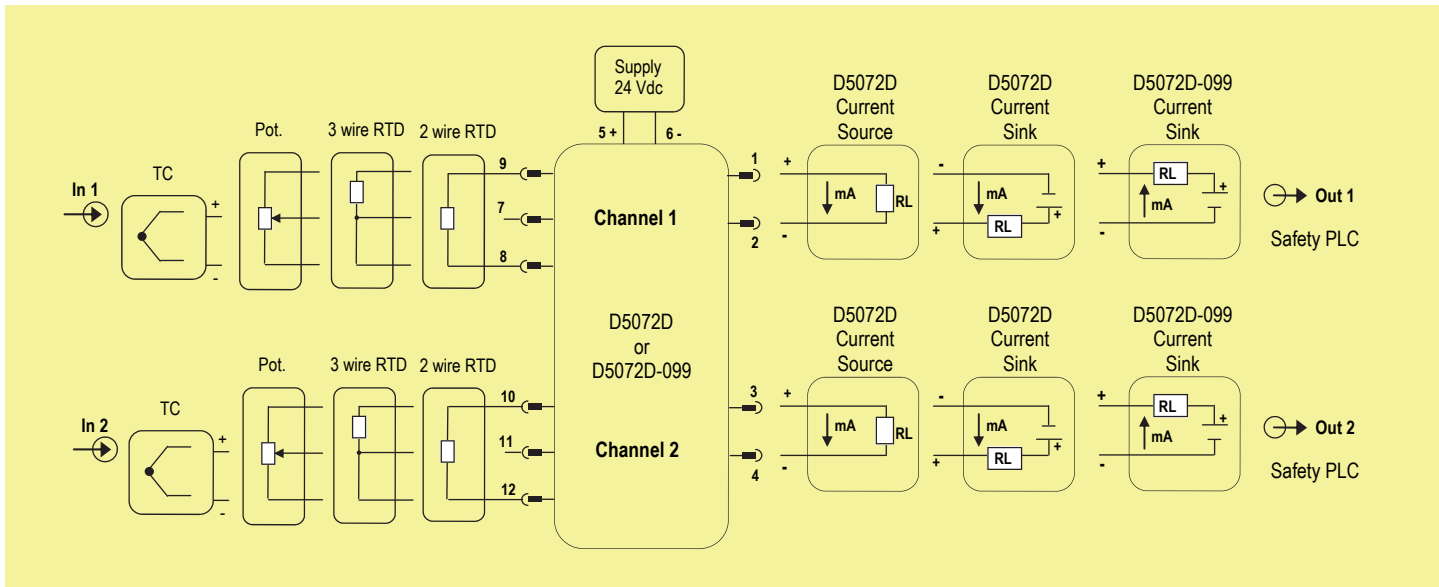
Supply
24 Vdc

5 + 6 -

In 1

TC

+

-

Pot.

3 wire RTD

2 wire RTD

9

7

8

Channel 1

D5072D
or
D5072D-099

Channel 2

1

2

+

-

D5072D
Current
Source

mA

RL

D5072D
Current
Sink

-

mA

RL

+

+

D5072D-099
Current
Sink

+

RL

mA

+

-

Out 1

Safety PLC

In 2

TC

+

-

Pot.

3 wire RTD

2 wire RTD

10

11

12

3

4

+

-

D5072D
Current
Source

mA

RL

D5072D
Current
Sink

-

mA

RL

+

+

D5072D-099
Current
Sink

+

RL

mA

+

-

Out 2

Safety PLC